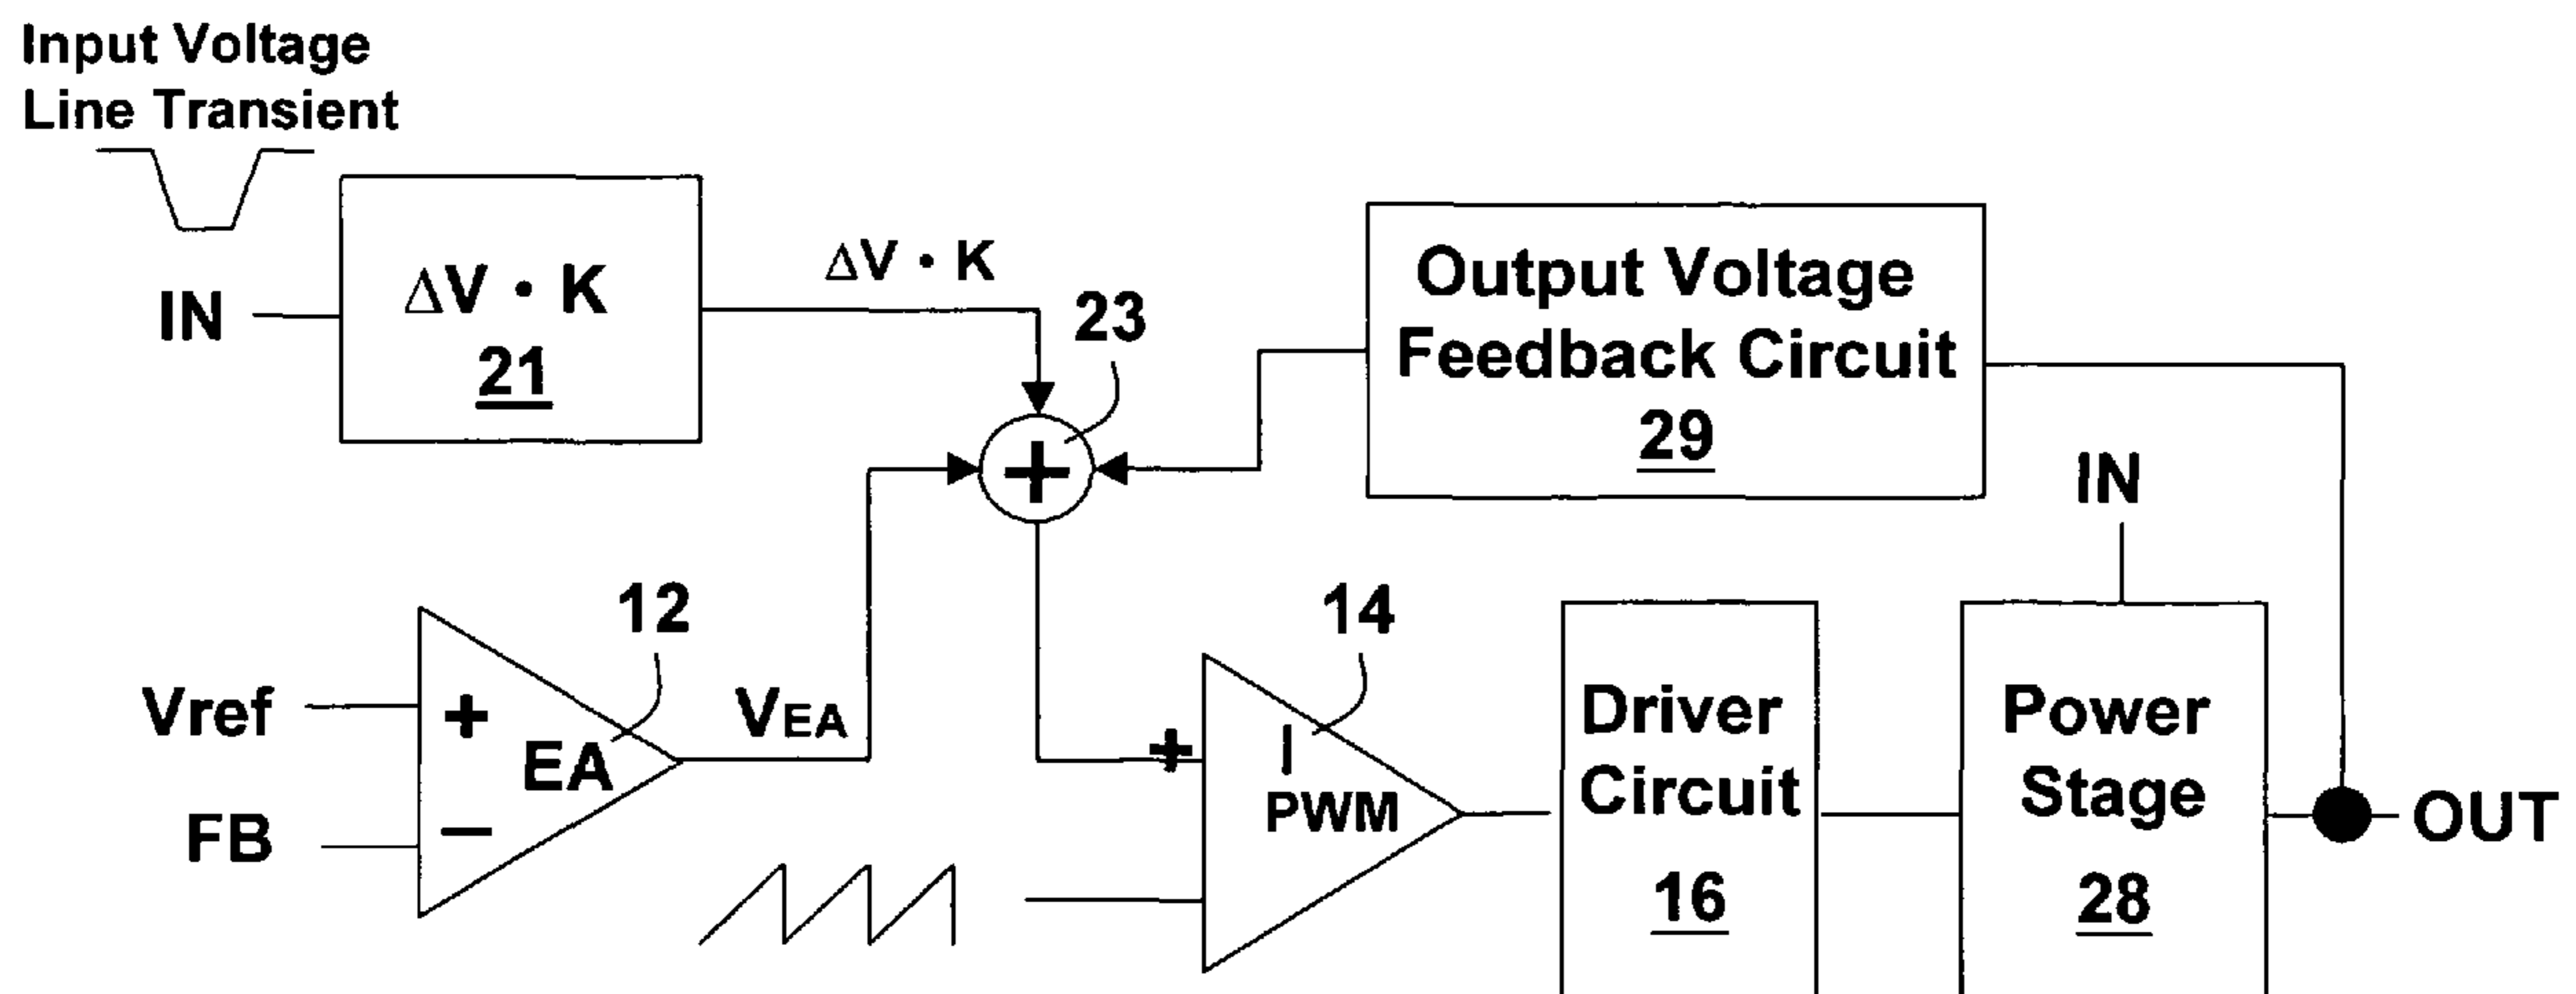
Input Voltage
Line Transient

IN

$\Delta V \cdot K$
21

$\Delta V \cdot K$

23

Output Voltage
Feedback Circuit
29

IN

12

14

Vref

+

EA

−

FB

$V_{EA}$

+

PWM

Driver
Circuit
16

Power
Stage
28

OUT